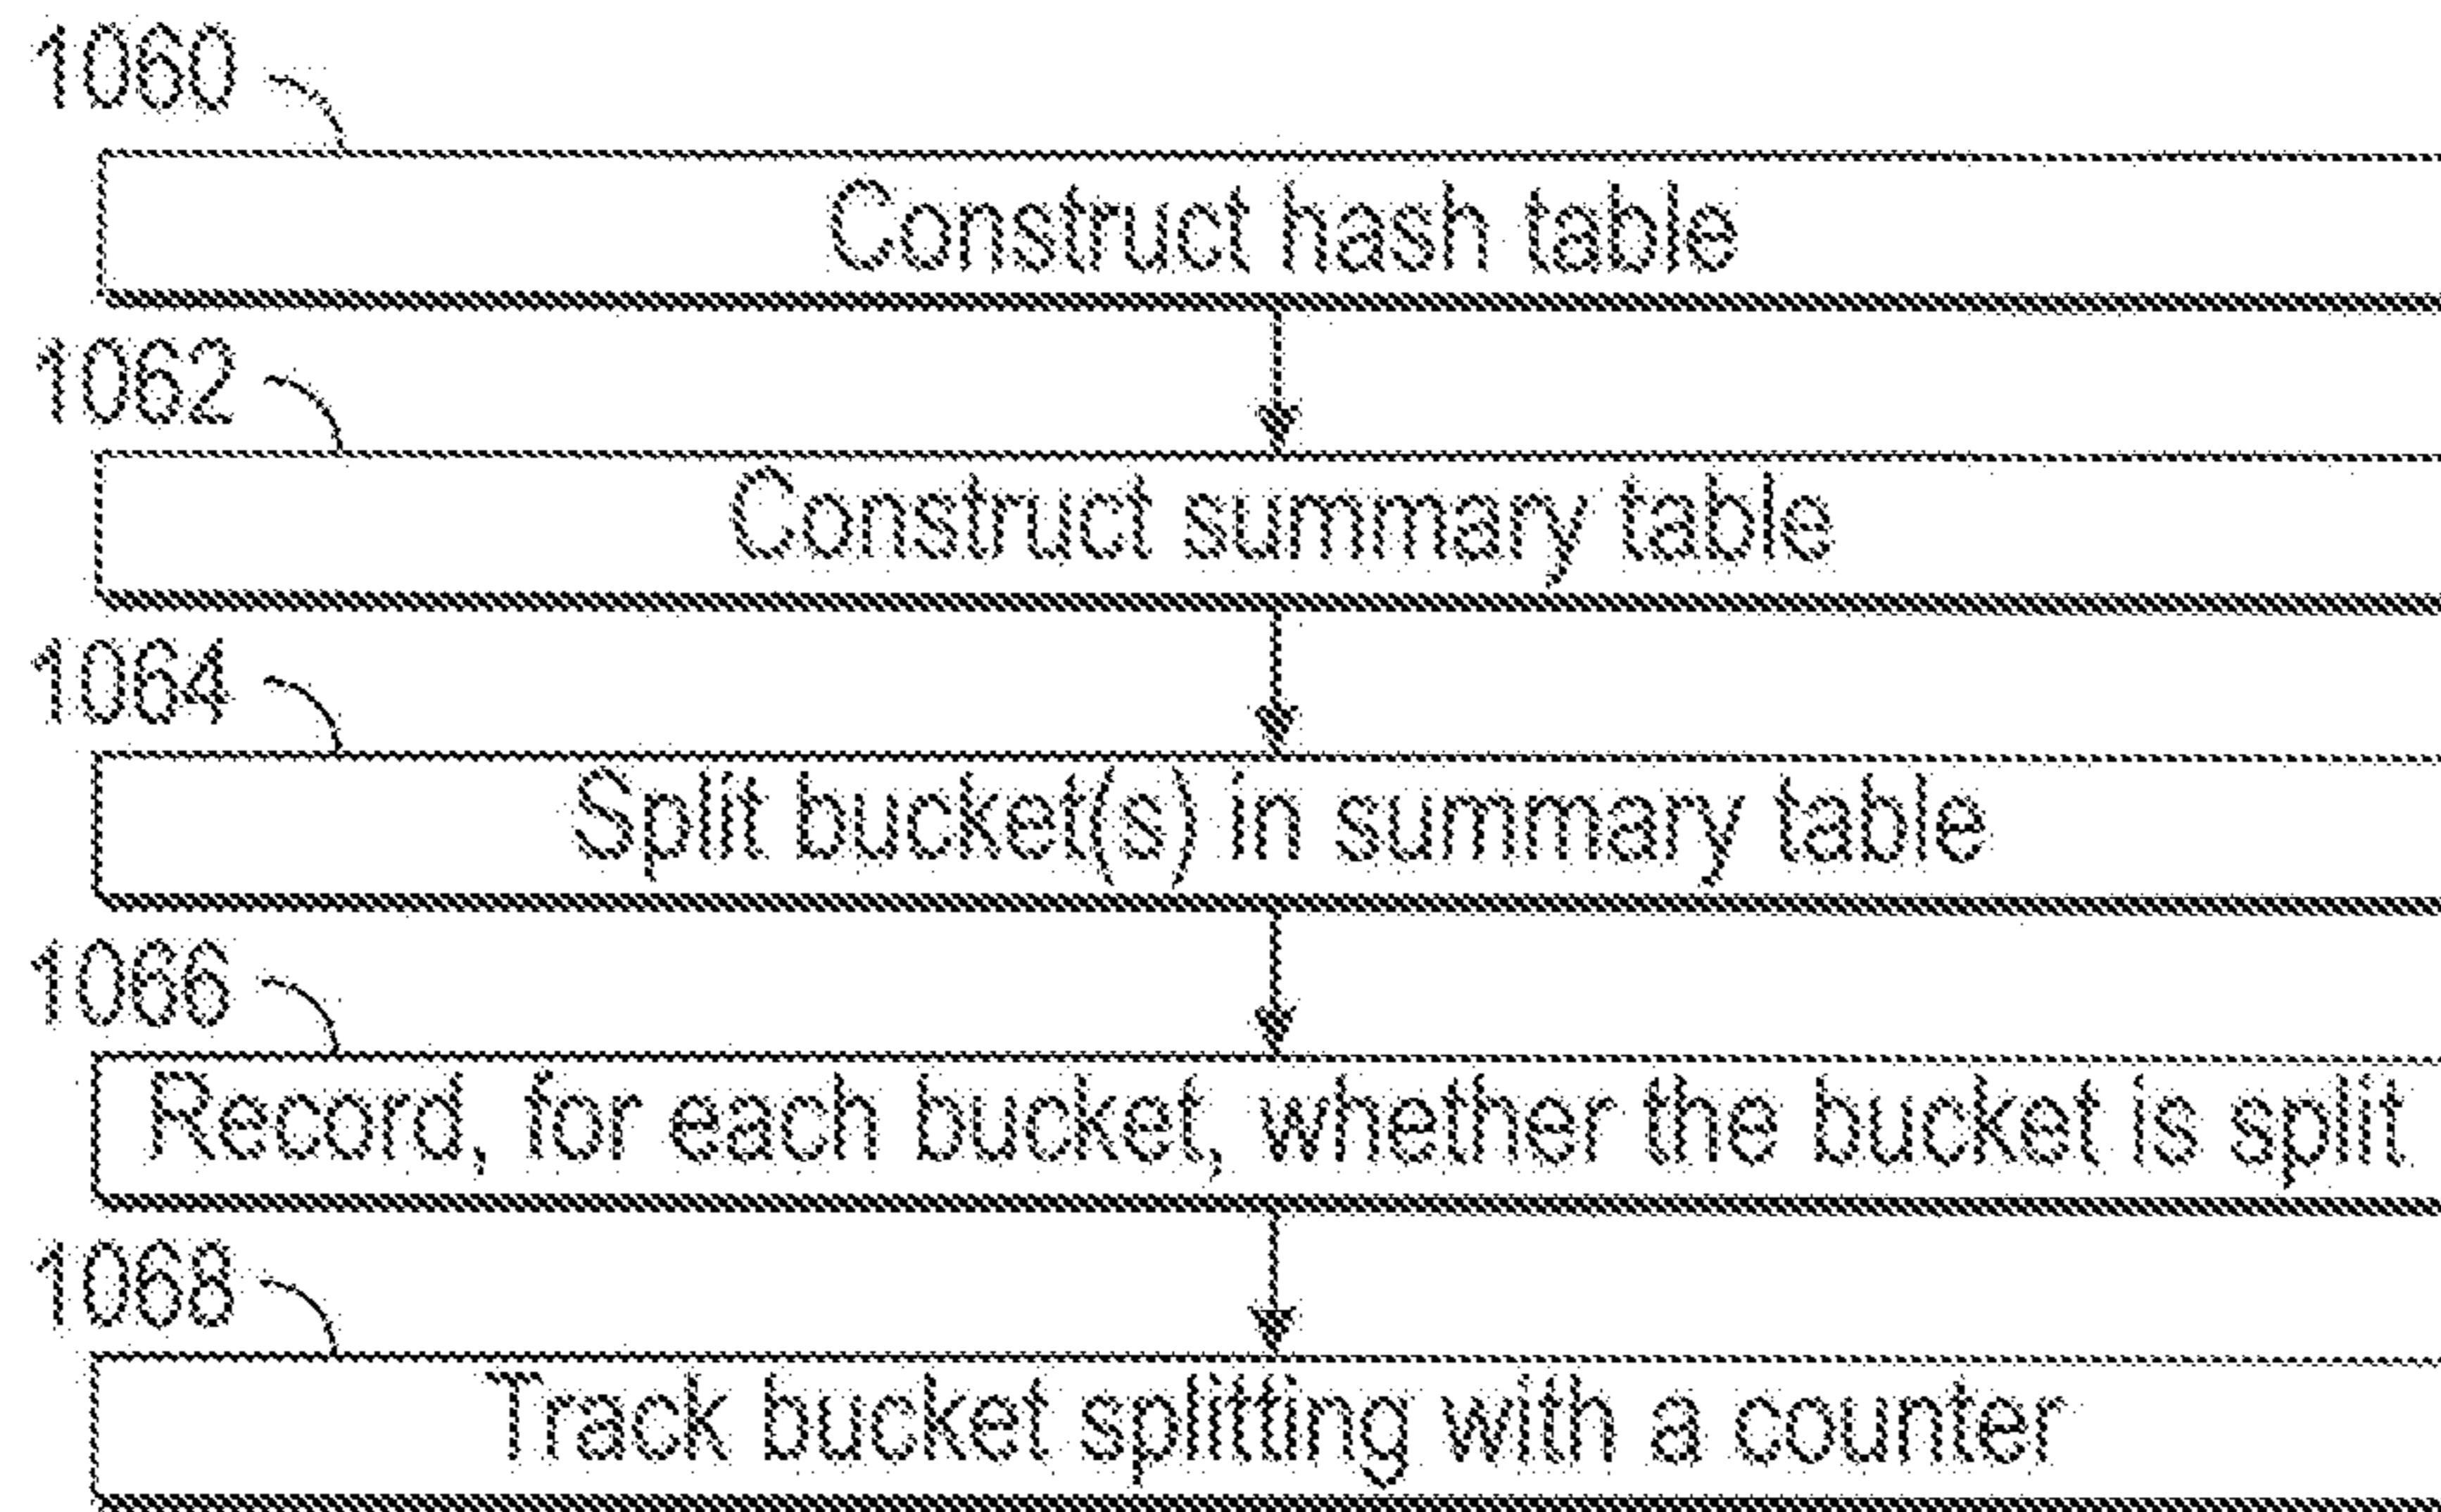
1060

Construct hash table

1062

Construct summary table

1064

Split bucket(s) in summary table

1066

Record, for each bucket, whether the bucket is split

1068

Track bucket splitting with a counter